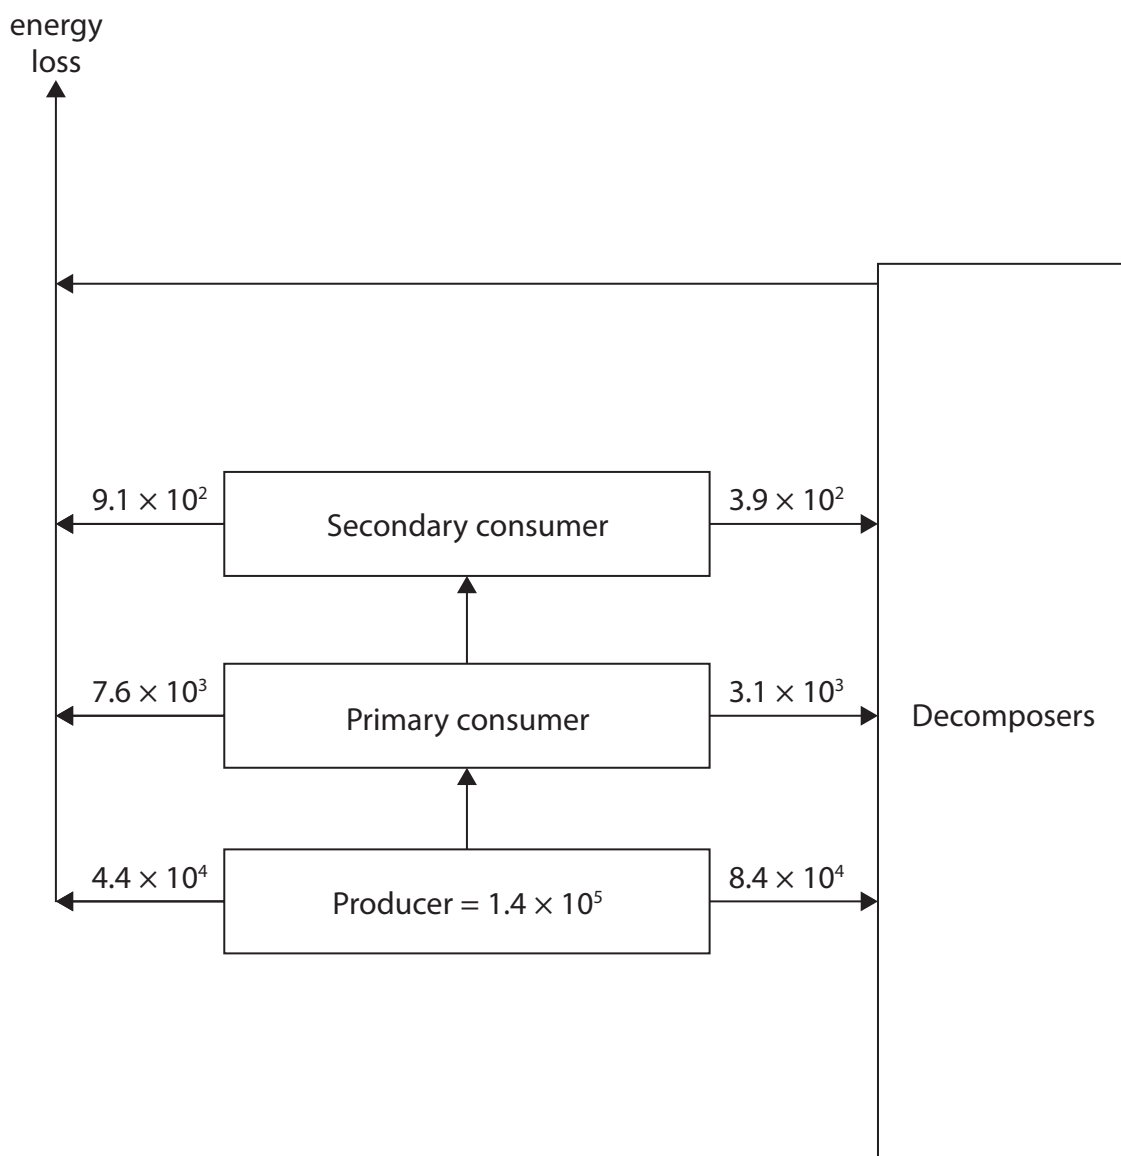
energy loss

$9.1 \times 10^2$

Secondary consumer

$3.9 \times 10^2$

$7.6 \times 10^3$

Primary consumer

$3.1 \times 10^3$

Decomposers

$4.4 \times 10^4$

Producer = $1.4 \times 10^5$

$8.4 \times 10^4$